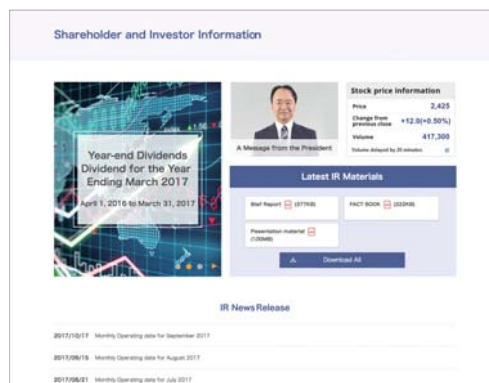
Shareholder and Investor Information

Year-end Dividends Dividend for the Year Ending March 2017

April 1, 2016 to March 31, 2017

A Message from the President

Stock price information

| Price | 2,425 |
|---|---|
| Change from previous close | +12.0(+0.50%) |
| Volume | 417,300 |

Volume delayed by 20 minutes

Latest IR Materials

Brief Report (377KB)

FACT BOOK (322KB)

Presentation material (1.00MB)

Download All

IR News Release

2017/10/17 Monthly Operating data for September 2017

2017/09/15 Monthly Operating data for August 2017

2017/08/21 Monthly Operating data for July 2017